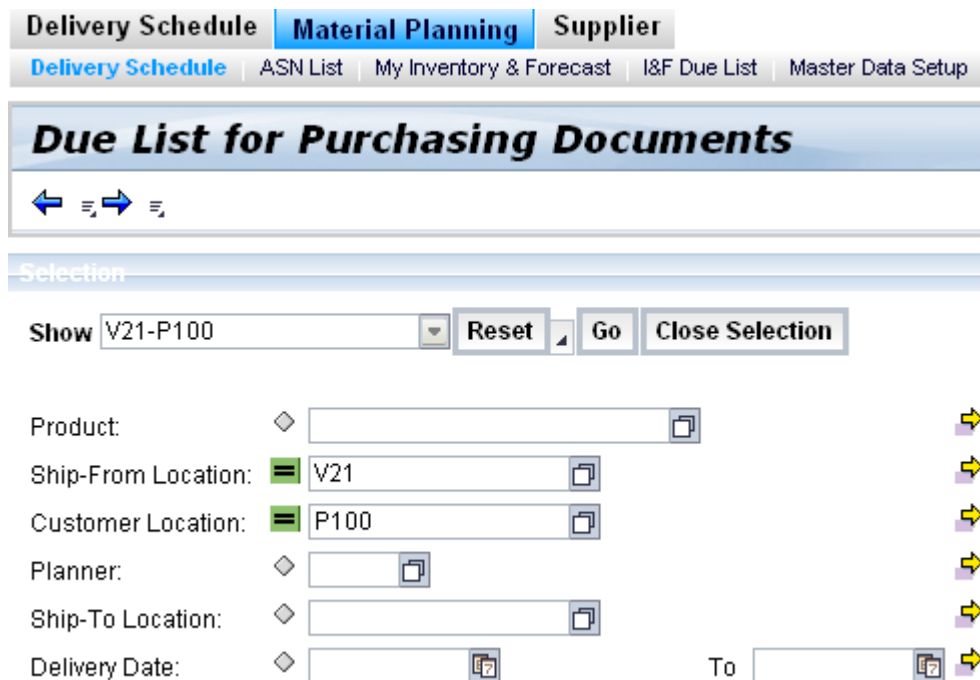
Delivery Schedule | Material Planning | Supplier

Delivery Schedule | ASN List | My Inventory & Forecast | I&F Due List | Master Data Setup

Due List for Purchasing Documents

Selection

Show V21-P100 Reset Go Close Selection

Product:

Ship-From Location: V21

Customer Location: P100

Planner:

Ship-To Location:

Delivery Date: To